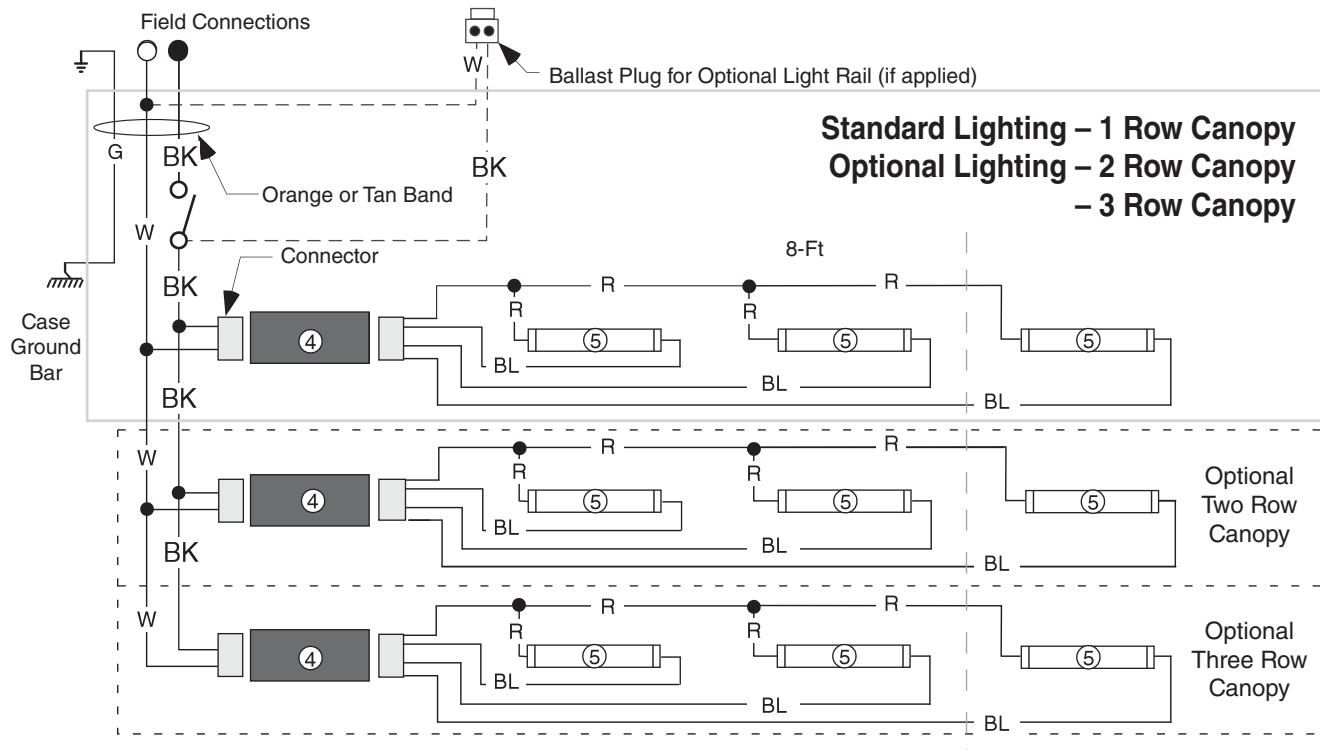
Field Connections

W

Ballast Plug for Optional Light Rail (if applied)

G

BK

BK

Orange or Tan Band

W

Standard Lighting – 1 Row Canopy
Optional Lighting – 2 Row Canopy
– 3 Row Canopy

BK

Connector

8-Ft

Case Ground Bar

R

R

R

R

④

⑤

⑤

⑤

BL

BL

BK

BL

W

R

R

R

R

④

⑤

⑤

⑤

BL

BL

BK

BL

Optional Two Row Canopy

W

R

R

R

R

④

⑤

⑤

⑤

BL

BL

BL

Optional Three Row Canopy